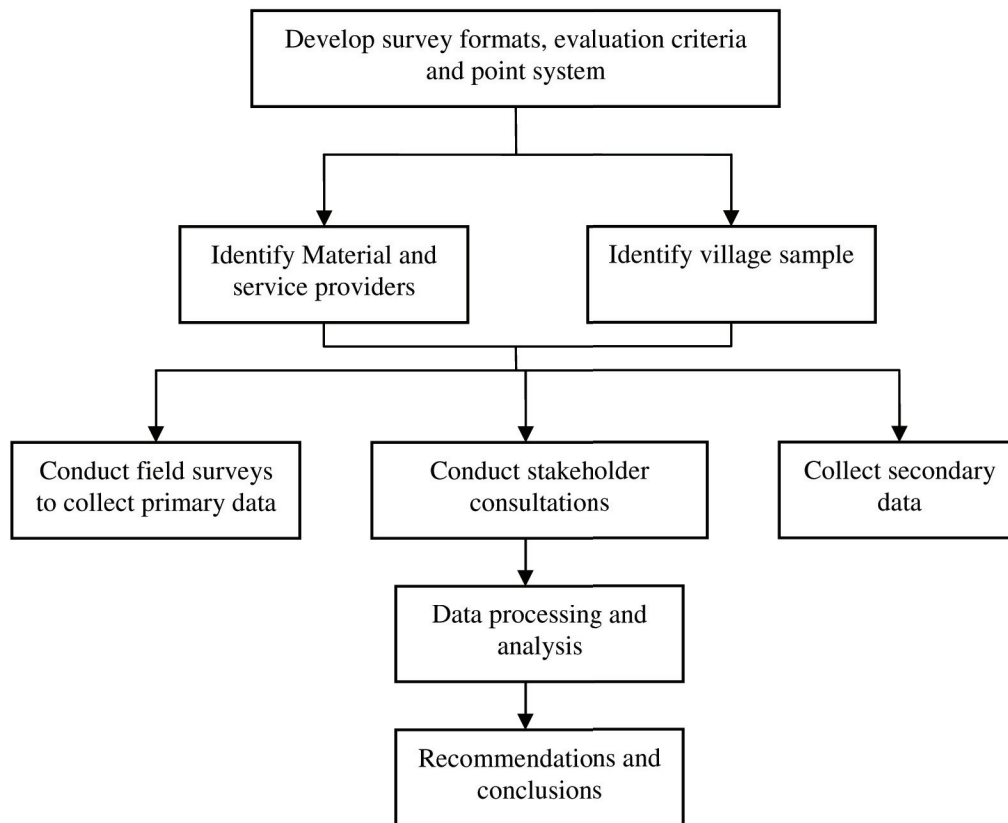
Develop survey formats, evaluation criteria and point system

Identify Material and service providers

Identify village sample

Conduct field surveys to collect primary data

Conduct stakeholder consultations

Collect secondary data

Data processing and analysis

Recommendations and conclusions